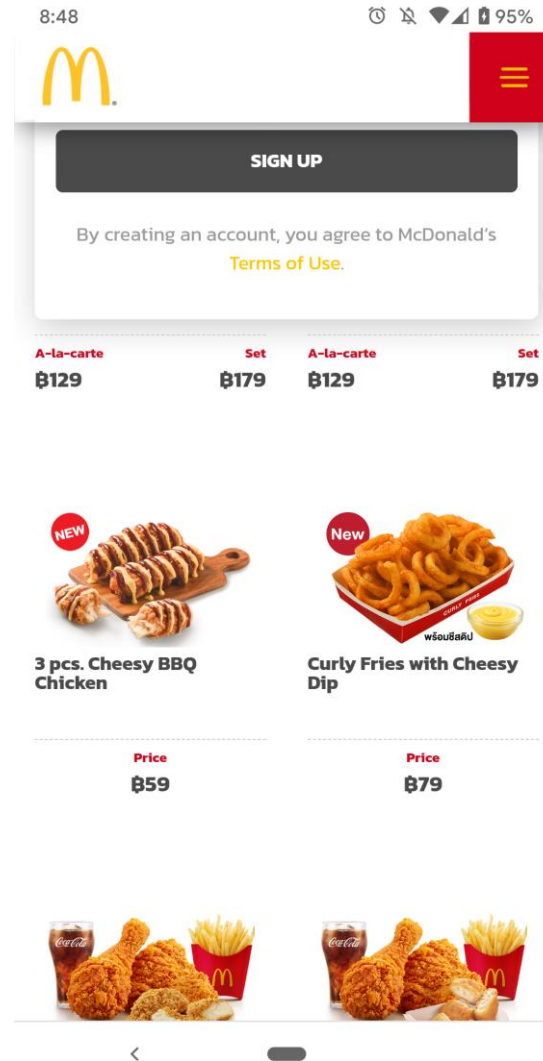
8:48

95%

SIGN UP

By creating an account, you agree to McDonald's Terms of Use.

A-la-carte
฿129

Set
฿179

A-la-carte
฿129

Set
฿179

NEW

3 pcs. Cheesy BBQ Chicken

Price
฿59

New

CURLY FRIES
พร้อมชีสดิป

Curly Fries with Cheesy Dip

Price
฿79

Coca-Cola

Coca-Cola